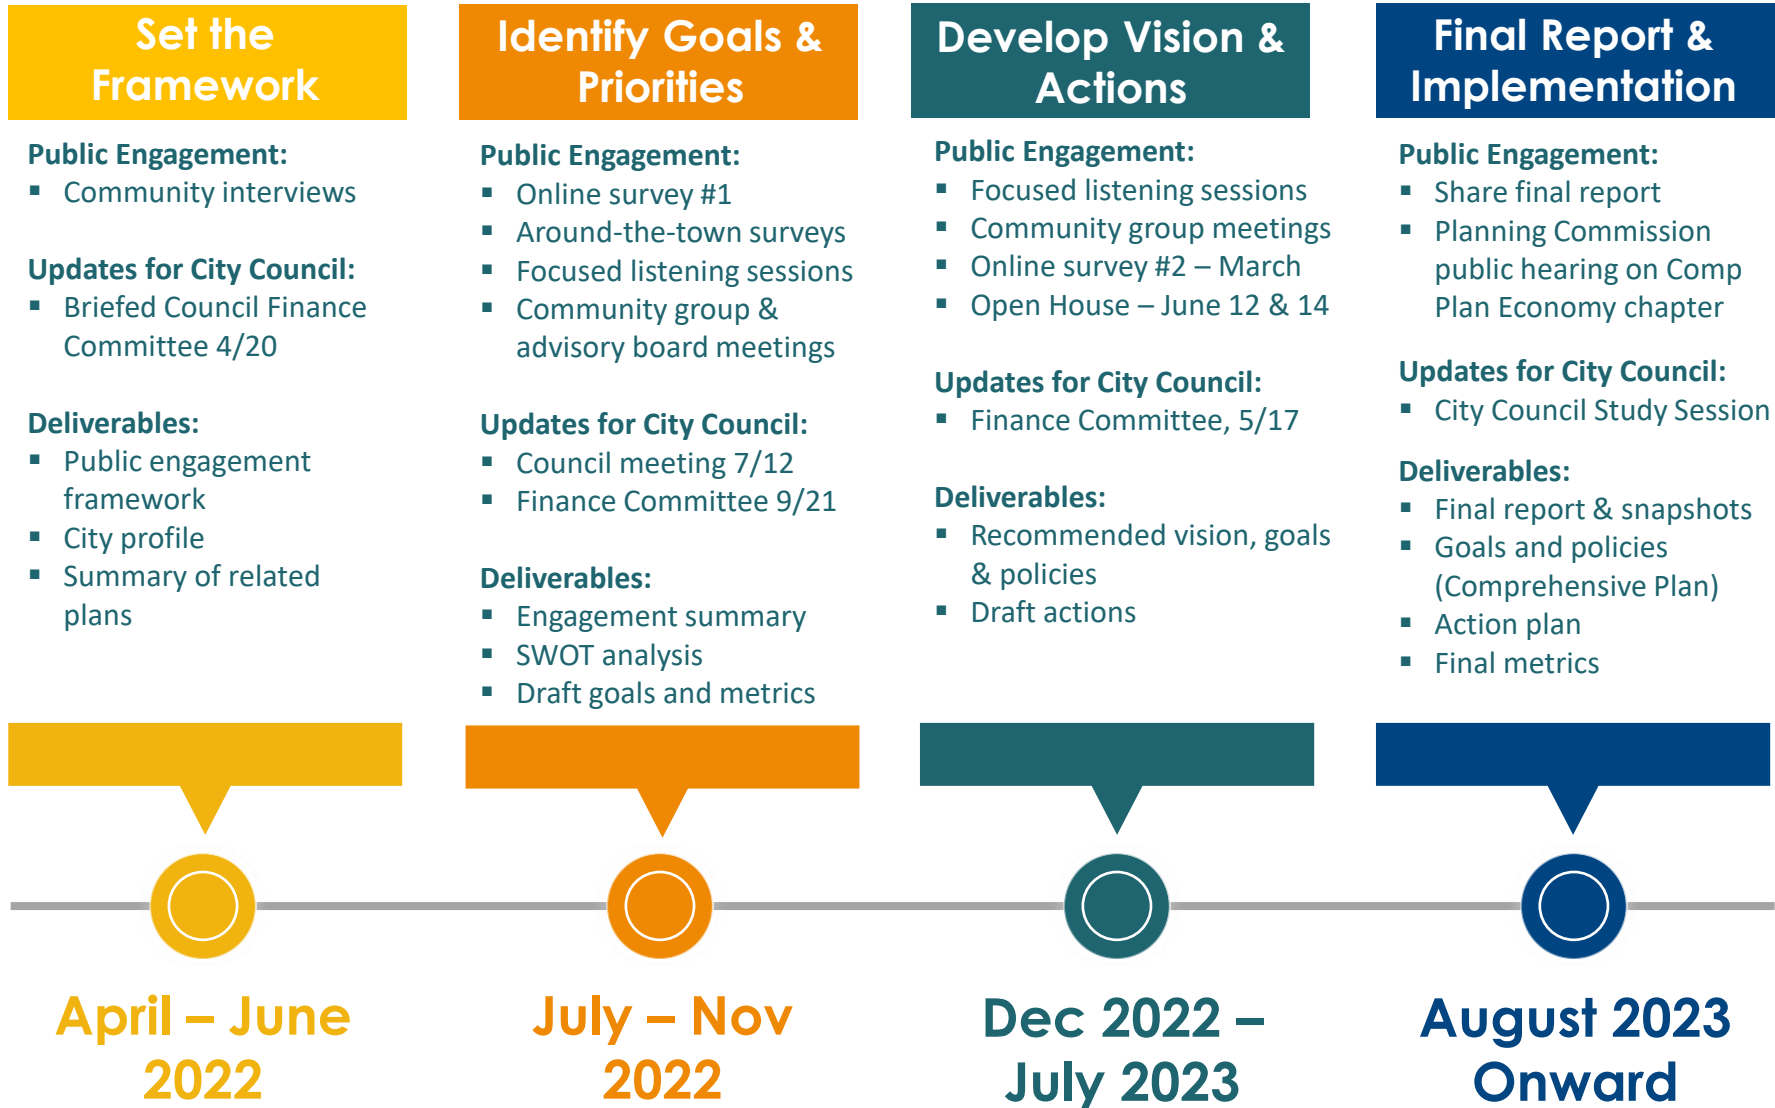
Set the Framework

Public Engagement:
- Community interviews

Updates for City Council:
- Briefed Council Finance Committee 4/20

Deliverables:
- Public engagement framework
- City profile
- Summary of related plans

April – June 2022

Identify Goals & Priorities

Public Engagement:
- Online survey #1
- Around-the-town surveys
- Focused listening sessions
- Community group & advisory board meetings

Updates for City Council:
- Council meeting 7/12
- Finance Committee 9/21

Deliverables:
- Engagement summary
- SWOT analysis
- Draft goals and metrics

July – Nov 2022

Develop Vision & Actions

Public Engagement:
- Focused listening sessions
- Community group meetings
- Online survey #2 – March
- Open House – June 12 & 14

Updates for City Council:
- Finance Committee, 5/17

Deliverables:
- Recommended vision, goals & policies
- Draft actions

Dec 2022 – July 2023

Final Report & Implementation

Public Engagement:
- Share final report
- Planning Commission public hearing on Comp Plan Economy chapter

Updates for City Council:
- City Council Study Session

Deliverables:
- Final report & snapshots
- Goals and policies (Comprehensive Plan)
- Action plan
- Final metrics

August 2023 Onward